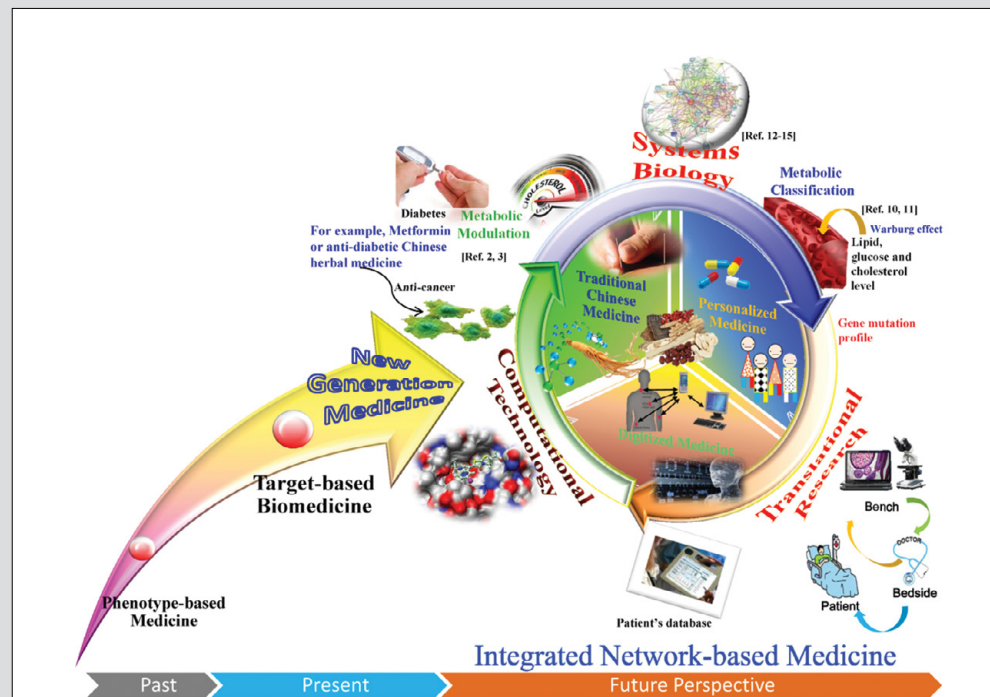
[Ref. 12-15]

Systems Biology

Metabolic Classification

[Ref. 10, 11]

Warburg effect

Lipid, glucose and cholesterol level

CHOLESTEROL

Diabetes

Metabolic Modulation

For example, Metformin or anti-diabetic Chinese herbal medicine

[Ref. 2, 3]

Anti-cancer

Traditional Chinese Medicine

Personalized Medicine

Gene mutation profile

New Generation Medicine

Computational Technology

Digitized Medicine

Translational Research

Target-based Biomedicine

Bench

DOCTOR

Bedside

Patient

Patient's database

Phenotype-based Medicine

Integrated Network-based Medicine

Past

Present

Future Perspective